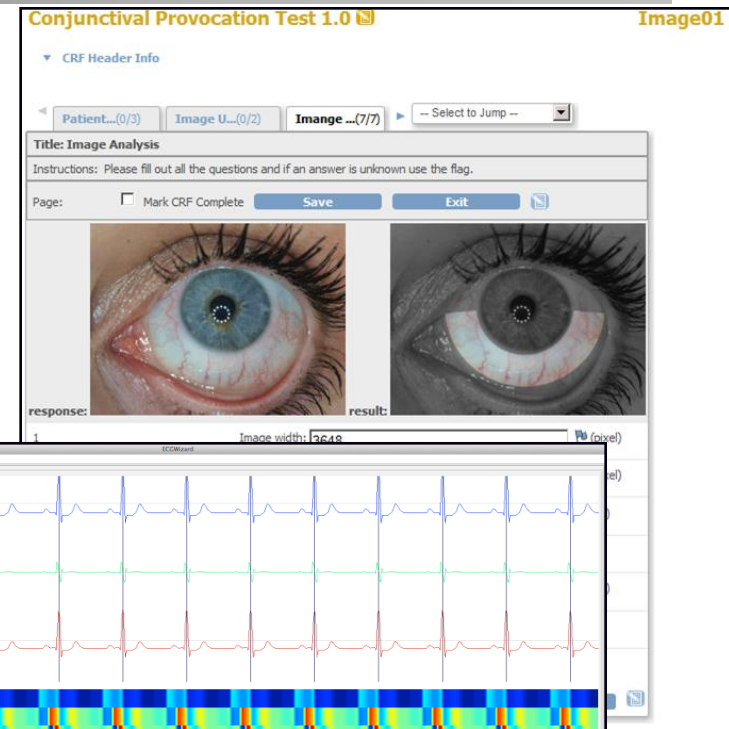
Conjunctival Provocation Test 1.0

Image01

▼ CRF Header Info

Patient...(0/3) Image U...(0/2) Imange ...(7/7) -- Select to Jump --

Title: Image Analysis

Instructions: Please fill out all the questions and if an answer is unknown use the flag.

Page: Mark CRF Complete Save Exit

response:

result:

1 Image width: 3648 (pixel)

ECGWizard

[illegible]el)